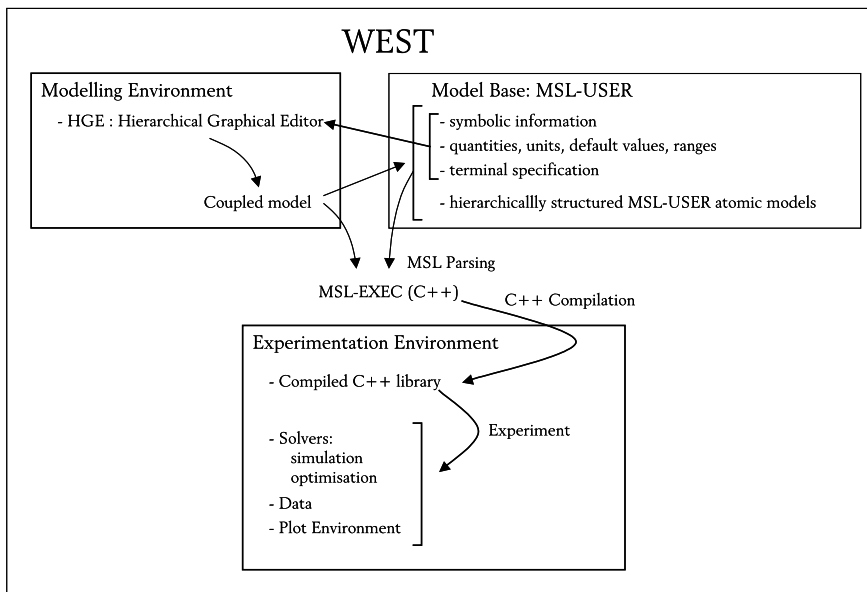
WEST

Modelling Environment

- HGE : Hierarchical Graphical Editor

Coupled model

Model Base: MSL-USER

- symbolic information
- quantities, units, default values, ranges
- terminal specification

- hierarchicallly structured MSL-USER atomic models

MSL Parsing

MSL-EXEC (C++)

C++ Compilation

Experimentation Environment

- Compiled C++ library

Experiment

- Solvers:
simulation
optimisation
- Data
- Plot Environment